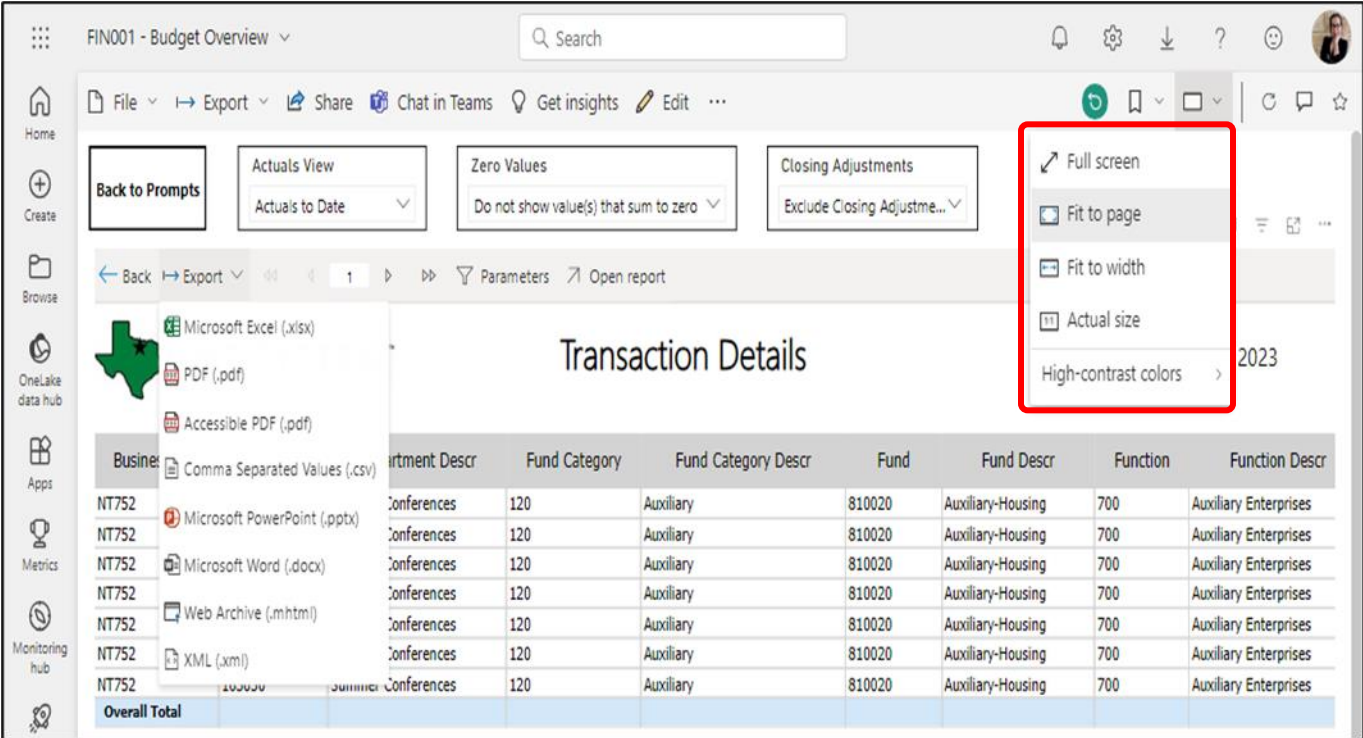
FIN001 - Budget Overview

Search

Home
Create
Browse
OneLake data hub
Apps
Metrics
Monitoring hub

File Export Share Chat in Teams Get insights Edit ···

Back to Prompts

Actuals View
Actuals to Date

Zero Values
Do not show value(s) that sum to zero

Closing Adjustments
Exclude Closing Adjustme...

Full screen
Fit to page
Fit to width
Actual size
High-contrast colors

Back Export 1 Parameters Open report

Microsoft Excel (.xlsx)
PDF (.pdf)
Accessible PDF (.pdf)
Comma Separated Values (.csv)
Microsoft PowerPoint (.pptx)
Microsoft Word (.docx)
Web Archive (.mhtml)
XML (.xml)

Transaction Details

2023

| Busine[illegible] | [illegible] | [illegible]rtment Descr | Fund Category | Fund Category Descr | Fund | Fund Descr | Function | Function Descr |
|---|---|---|---|---|---|---|---|---|
| NT752 | | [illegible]onferences | 120 | Auxiliary | 810020 | Auxiliary-Housing | 700 | Auxiliary Enterprises |
| NT752 | | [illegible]onferences | 120 | Auxiliary | 810020 | Auxiliary-Housing | 700 | Auxiliary Enterprises |
| NT752 | | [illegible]onferences | 120 | Auxiliary | 810020 | Auxiliary-Housing | 700 | Auxiliary Enterprises |
| NT752 | | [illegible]onferences | 120 | Auxiliary | 810020 | Auxiliary-Housing | 700 | Auxiliary Enterprises |
| NT752 | | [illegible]onferences | 120 | Auxiliary | 810020 | Auxiliary-Housing | 700 | Auxiliary Enterprises |
| NT752 | | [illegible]onferences | 120 | Auxiliary | 810020 | Auxiliary-Housing | 700 | Auxiliary Enterprises |
| NT752 | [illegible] | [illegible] Conferences | 120 | Auxiliary | 810020 | Auxiliary-Housing | 700 | Auxiliary Enterprises |
| Overall Total | | | | | | | | |